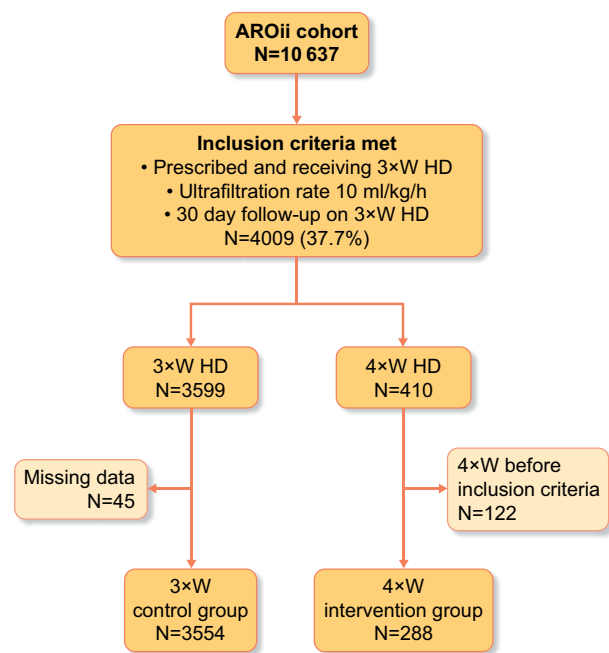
AROii cohort
N=10 637

Inclusion criteria met
• Prescribed and receiving 3×W HD
• Ultrafiltration rate 10 ml/kg/h
• 30 day follow-up on 3×W HD
N=4009 (37.7%)

3×W HD
N=3599

4×W HD
N=410

Missing data
N=45

4×W before inclusion criteria
N=122

3×W
control group
N=3554

4×W
intervention group
N=288